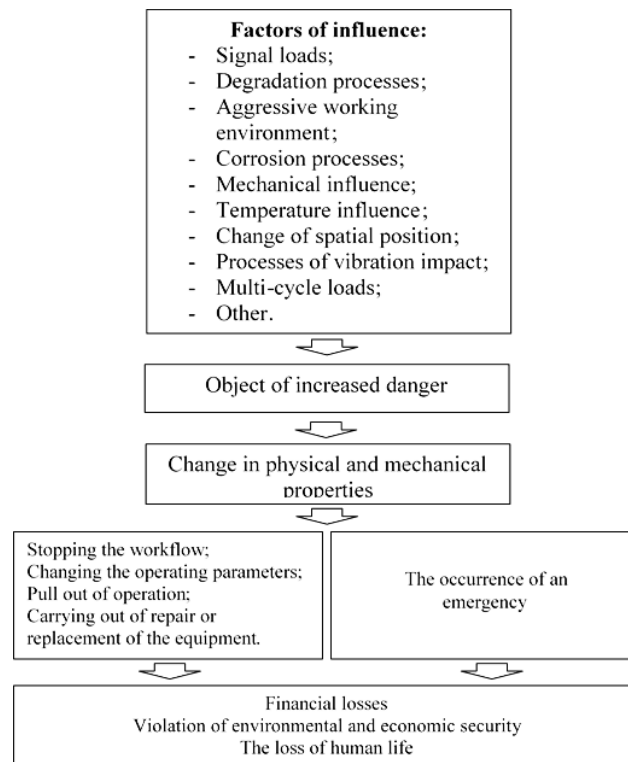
**Factors of influence:**
- Signal loads;
- Degradation processes;
- Aggressive working environment;
- Corrosion processes;
- Mechanical influence;
- Temperature influence;
- Change of spatial position;
- Processes of vibration impact;
- Multi-cycle loads;
- Other.

Object of increased danger

Change in physical and mechanical properties

Stopping the workflow;
Changing the operating parameters;
Pull out of operation;
Carrying out of repair or replacement of the equipment.

The occurrence of an emergency

Financial losses
Violation of environmental and economic security
The loss of human life